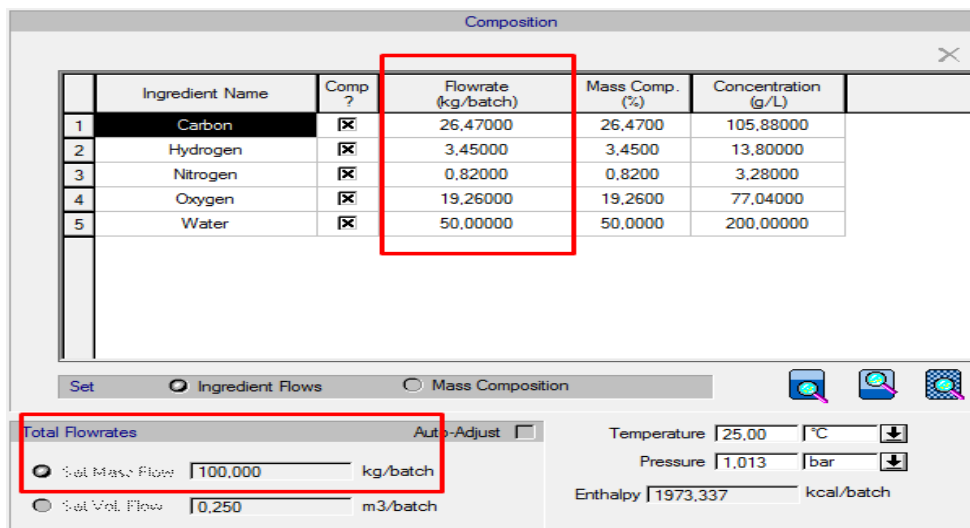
Composition

|   | Ingredient Name | Comp ? | Flowrate (kg/batch) | Mass Comp. (%) | Concentration (g/L) |
|---|---|---|---|---|---|
| 1 | Carbon | ☒ | 26,47000 | 26,4700 | 105,88000 |
| 2 | Hydrogen | ☒ | 3,45000 | 3,4500 | 13,80000 |
| 3 | Nitrogen | ☒ | 0,82000 | 0,8200 | 3,28000 |
| 4 | Oxygen | ☒ | 19,26000 | 19,2600 | 77,04000 |
| 5 | Water | ☒ | 50,00000 | 50,0000 | 200,00000 |

Set Ingredient Flows Mass Composition

Total Flowrates Auto-Adjust

Set Mass Flow 100,000 kg/batch

Set Vol. Flow 0,250 m3/batch

Temperature 25,00 °C

Pressure 1,013 bar

Enthalpy 1973,337 kcal/batch